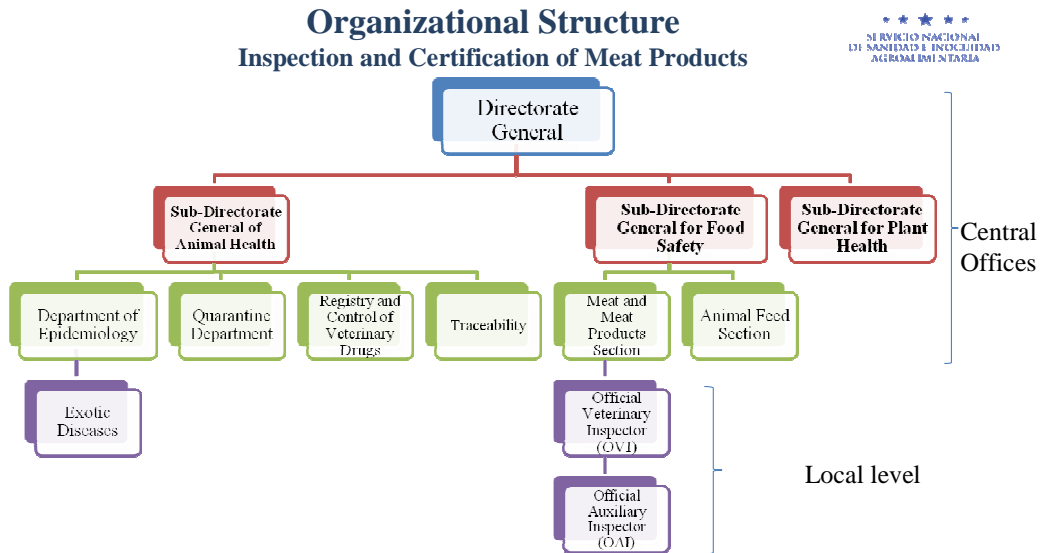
Organizational Structure
Inspection and Certification of Meat Products

SERVICIO NACIONAL DE SANIDAD E INOCUIDAD AGROALIMENTARIA

Directorate General

Sub-Directorate General of Animal Health

Sub-Directorate General for Food Safety

Sub-Directorate General for Plant Health

Central Offices

Department of Epidemiology

Quarantine Department

Registry and Control of Veterinary Drugs

Traceability

Meat and Meat Products Section

Animal Feed Section

Exotic Diseases

Official Veterinary Inspector (OVI)

Official Auxiliary Inspector (OAI)

Local level